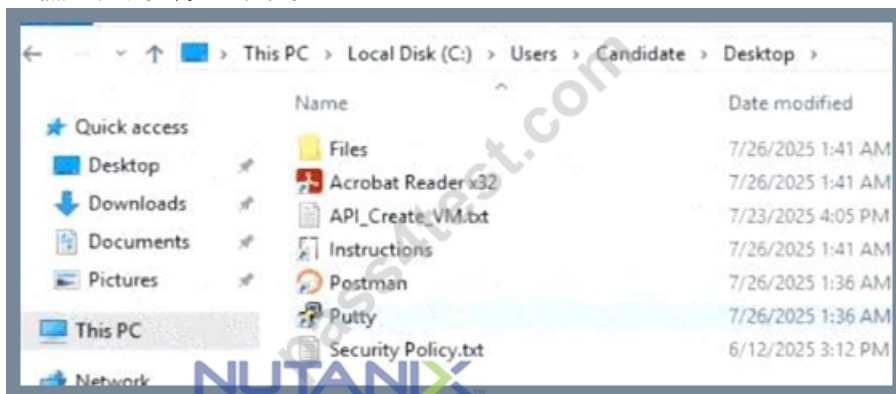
This PC › Local Disk (C:) › Users › Candidate › Desktop ›

Quick access
Desktop
Downloads
Documents
Pictures
This PC
Network

| Name | Date modified |
|---|---|
| Files | 7/26/2025 1:41 AM |
| Acrobat Reader x32 | 7/26/2025 1:41 AM |
| API_Create_VM.txt | 7/23/2025 4:05 PM |
| Instructions | 7/26/2025 1:41 AM |
| Postman | 7/26/2025 1:36 AM |
| Putty | 7/26/2025 1:36 AM |
| Security Policy.txt | 6/12/2025 3:12 PM |

pass4test.com
NUTANIX